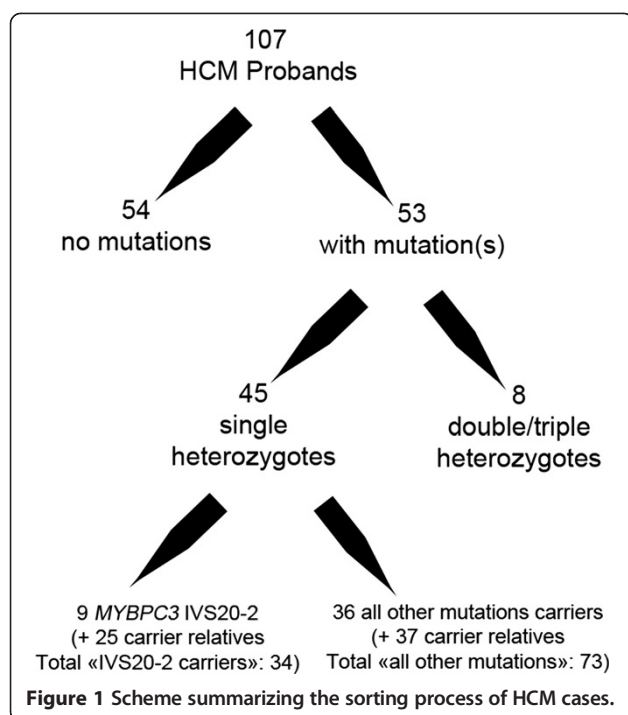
107
HCM Probands

54
no mutations

53
with mutation(s)

45
single
heterozygotes

8
double/triple
heterozygotes

9 MYBPC3 IVS20-2
(+ 25 carrier relatives
Total «IVS20-2 carriers»: 34)

36 all other mutations carriers
(+ 37 carrier relatives
Total «all other mutations»: 73)

Figure 1 Scheme summarizing the sorting process of HCM cases.